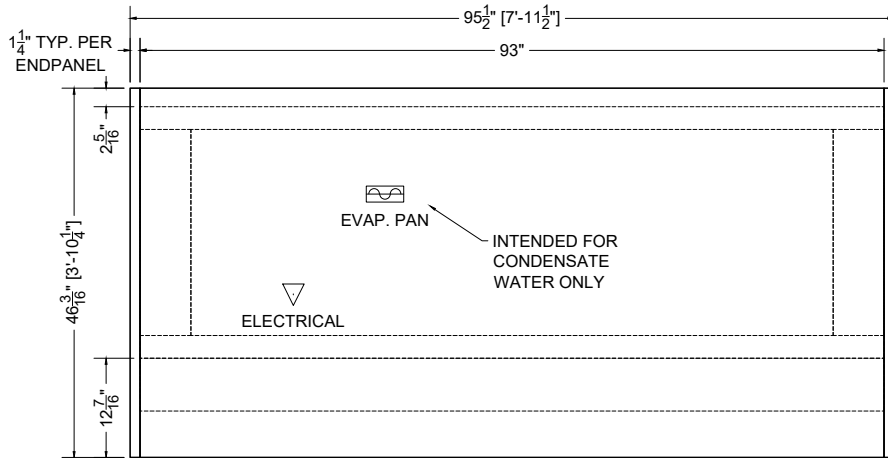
$95\frac{1}{2}$" [7'-$11\frac{1}{2}$"]

$1\frac{1}{4}$" TYP. PER ENDPANEL

93"

$2\frac{5}{16}$"

$46\frac{3}{16}$" [3'-$10\frac{1}{4}$"]

EVAP. PAN

INTENDED FOR CONDENSATE WATER ONLY

ELECTRICAL

$12\frac{7}{16}$"